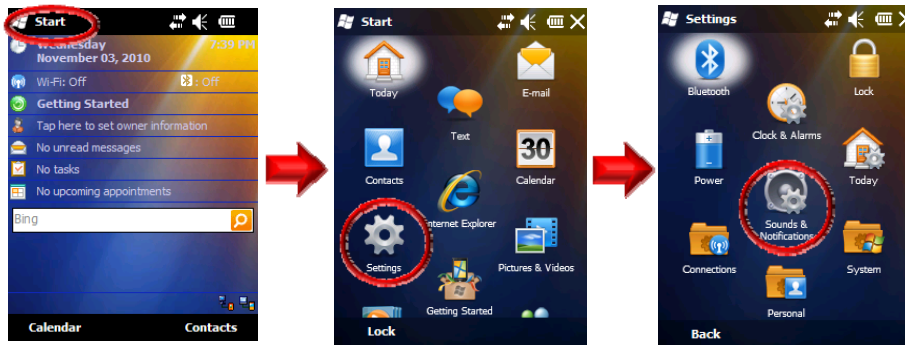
Start
Wednesday
November 03, 2010
7:39 PM
Wi-Fi: Off
: Off
Getting Started
Tap here to set owner information
No unread messages
No tasks
No upcoming appointments
Bing
Calendar
Contacts

Start
Today
E-mail
Text
Contacts
30
Calendar
Internet Explorer
Settings
Pictures & Videos
Getting Started
Lock

Settings
Bluetooth
Lock
Clock & Alarms
Power
Today
Sounds & Notifications
Connections
System
Personal
Back